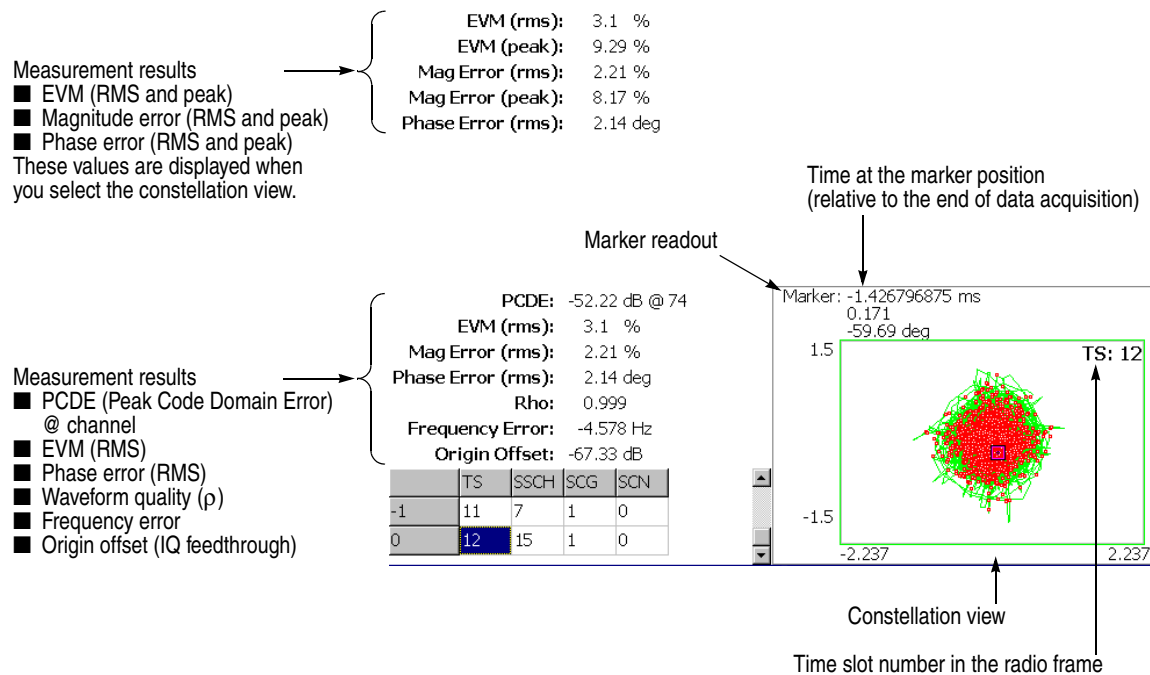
EVM (rms): 3.1 %
EVM (peak): 9.29 %
Mag Error (rms): 2.21 %
Mag Error (peak): 8.17 %
Phase Error (rms): 2.14 deg

Measurement results
■ EVM (RMS and peak)
■ Magnitude error (RMS and peak)
■ Phase error (RMS and peak)
These values are displayed when you select the constellation view.

Time at the marker position (relative to the end of data acquisition)

Marker readout

PCDE: -52.22 dB @ 74
EVM (rms): 3.1 %
Mag Error (rms): 2.21 %
Phase Error (rms): 2.14 deg
Rho: 0.999
Frequency Error: -4.578 Hz
Origin Offset: -67.33 dB

Measurement results
■ PCDE (Peak Code Domain Error) @ channel
■ EVM (RMS)
■ Phase error (RMS)
■ Waveform quality (ρ)
■ Frequency error
■ Origin offset (IQ feedthrough)

| | TS | SSCH | SCG | SCN |
|---|---|---|---|---|
| -1 | 11 | 7 | 1 | 0 |
| 0 | 12 | 15 | 1 | 0 |

Marker: -1.426796875 ms
0.171
-59.69 deg
1.5
TS: 12
-1.5
-2.237
2.237

Constellation view

Time slot number in the radio frame